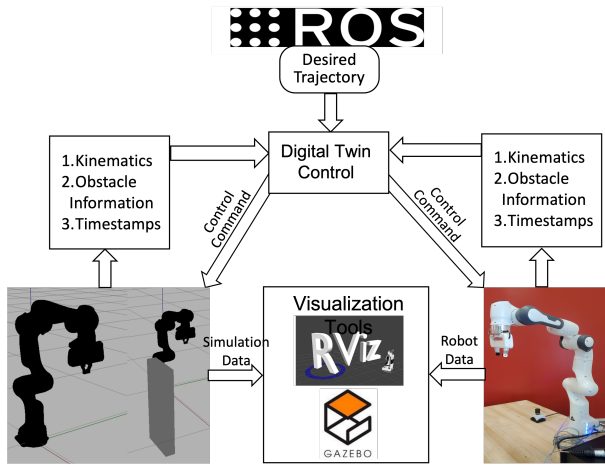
ROS

Desired Trajectory

1.Kinematics
2.Obstacle Information
3.Timestamps

Digital Twin Control

1.Kinematics
2.Obstacle Information
3.Timestamps

Control Command

Control Command

Visualization Tools

Simulation Data

RViz

Robot Data

GAZEBO